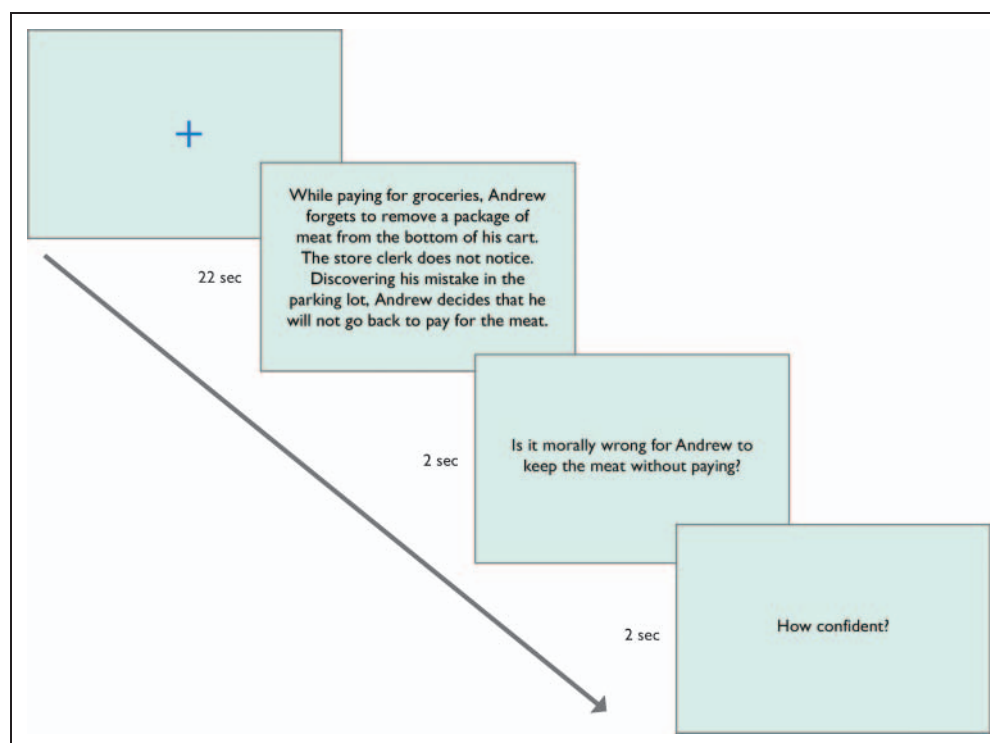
+

22 sec

While paying for groceries, Andrew forgets to remove a package of meat from the bottom of his cart. The store clerk does not notice. Discovering his mistake in the parking lot, Andrew decides that he will not go back to pay for the meat.

2 sec

Is it morally wrong for Andrew to keep the meat without paying?

2 sec

How confident?